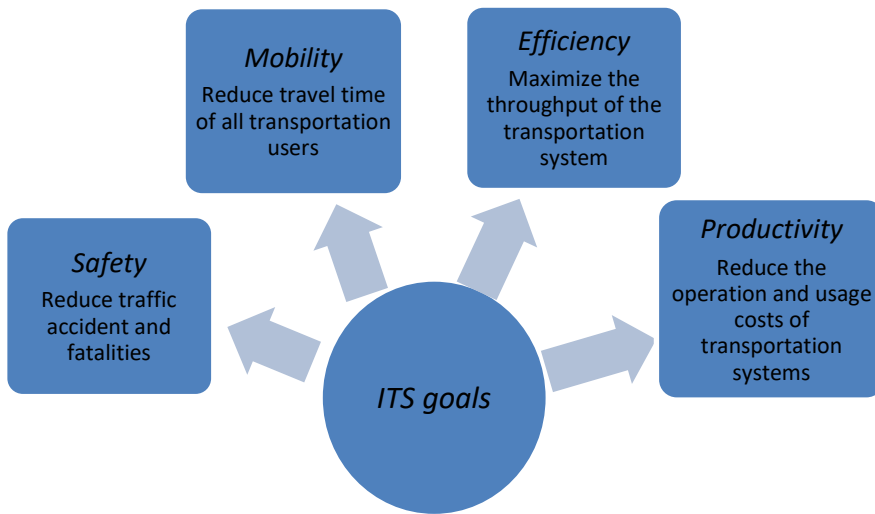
Mobility
Reduce travel time of all transportation users

Efficiency
Maximize the throughput of the transportation system

Safety
Reduce traffic accident and fatalities

Productivity
Reduce the operation and usage costs of transportation systems

ITS goals